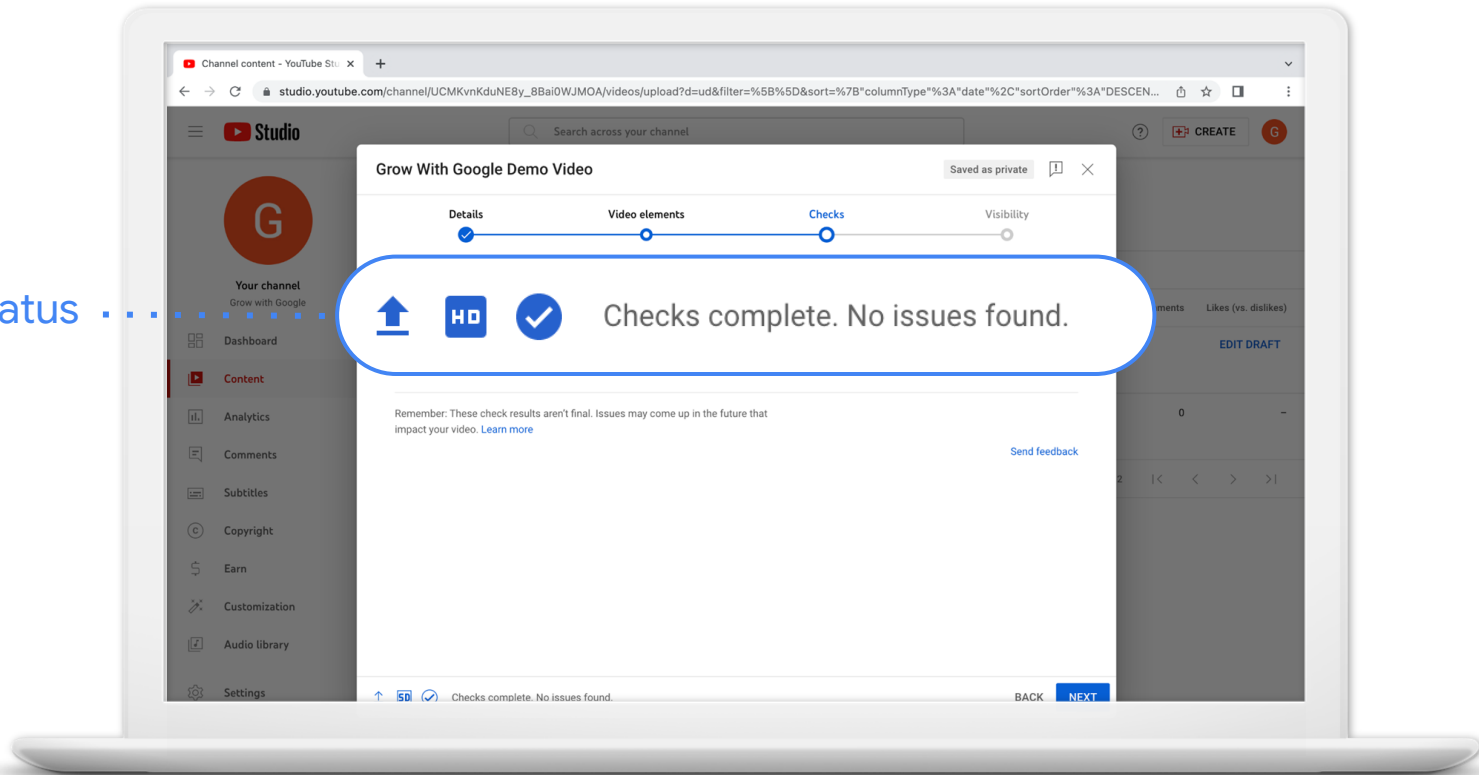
Channel content - YouTube St

studio.youtube.com/channel/UCMKvnKduNE8y_8Bai0WJMOA/videos/upload?d=ud&filter=%5B%5D&sort=%7B"columnType"%3A"date"%2C"sortOrder"%3A"DESCEN...

Studio

Search across your channel

CREATE

G

Your channel
Grow with Google

Dashboard
Content
Analytics
Comments
Subtitles
Copyright
Earn
Customization
Audio library
Settings

atus

Grow With Google Demo Video

Saved as private

Details
Video elements
Checks
Visibility

HD

Checks complete. No issues found.

ments
Likes (vs. dislikes)

EDIT DRAFT

0
–

Remember: These check results aren't final. Issues may come up in the future that impact your video. Learn more

Send feedback

SD Checks complete. No issues found.

BACK
NEXT